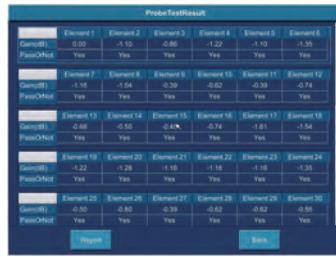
ProbeTestResult

| | Element 1 | Element 2 | Element 3 | Element 4 | Element 5 | Element 6 |
|---|---|---|---|---|---|---|
| Gain(dB) | 0.00 | -1.10 | -0.86 | -1.22 | -1.10 | -1.35 |
| PassOrNot | Yes | Yes | Yes | Yes | Yes | Yes |

| | Element 7 | Element 8 | Element 9 | Element 10 | Element 11 | Element 12 |
|---|---|---|---|---|---|---|
| Gain(dB) | -1.16 | -1.04 | -0.39 | -0.62 | -0.39 | -0.74 |
| PassOrNot | Yes | Yes | Yes | Yes | Yes | Yes |

| | Element 13 | Element 14 | Element 15 | Element 16 | Element 17 | Element 18 |
|---|---|---|---|---|---|---|
| Gain(dB) | -0.68 | -0.50 | -0.4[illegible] | -0.74 | -1.61 | -1.54 |
| PassOrNot | Yes | Yes | Yes | Yes | Yes | Yes |

| | Element 19 | Element 20 | Element 21 | Element 22 | Element 23 | Element 24 |
|---|---|---|---|---|---|---|
| Gain(dB) | -1.22 | -1.28 | -1.16 | -1.16 | -1.16 | -1.35 |
| PassOrNot | Yes | Yes | Yes | Yes | Yes | Yes |

| | Element 25 | Element 26 | Element 27 | Element 28 | Element 29 | Element 30 |
|---|---|---|---|---|---|---|
| Gain(dB) | -0.50 | -0.80 | -0.39 | -0.62 | -0.62 | -0.56 |
| PassOrNot | Yes | Yes | Yes | Yes | Yes | Yes |

Report

Save